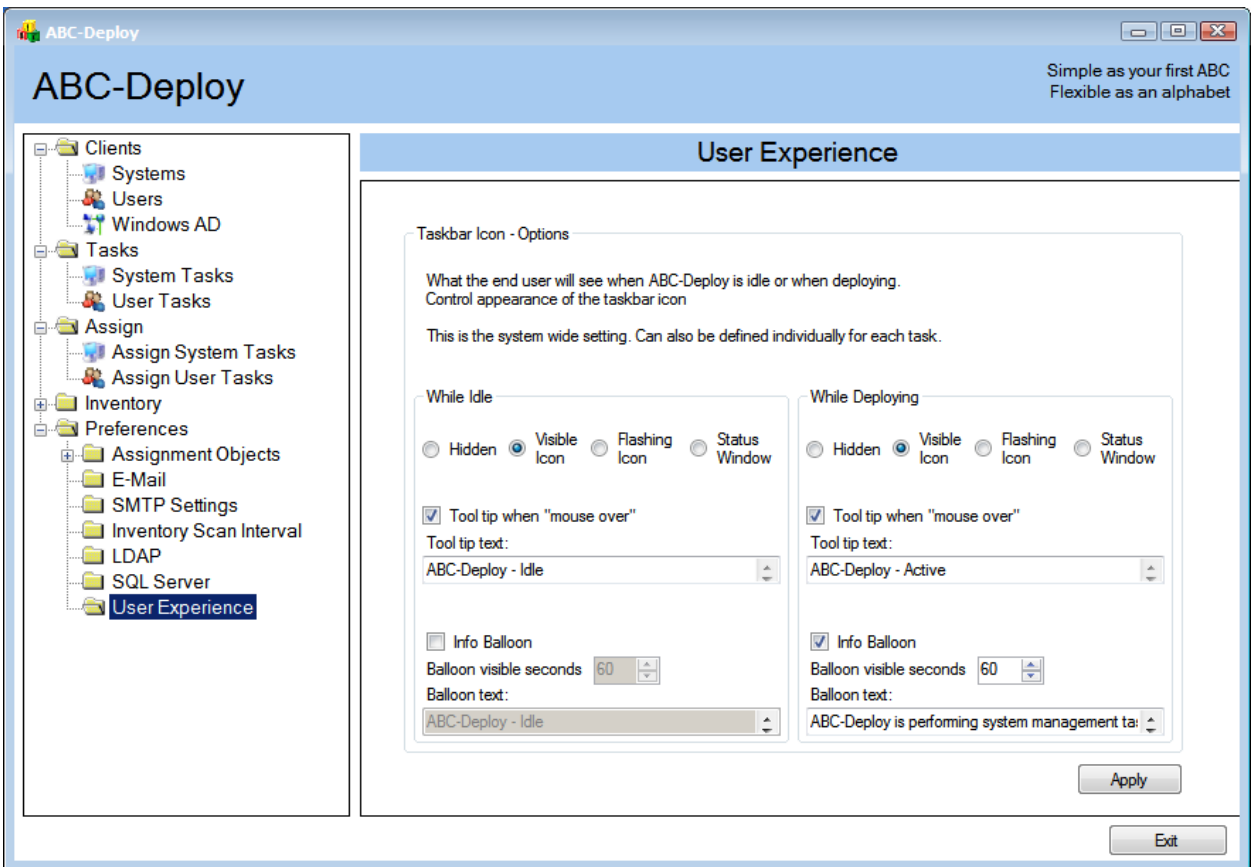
ABC-Deploy

ABC-Deploy

Simple as your first ABC
Flexible as an alphabet

Clients
Systems
Users
Windows AD
Tasks
System Tasks
User Tasks
Assign
Assign System Tasks
Assign User Tasks
Inventory
Preferences
Assignment Objects
E-Mail
SMTP Settings
Inventory Scan Interval
LDAP
SQL Server
User Experience

User Experience

Taskbar Icon - Options

What the end user will see when ABC-Deploy is idle or when deploying.
Control appearance of the taskbar icon

This is the system wide setting. Can also be defined individually for each task.

While Idle

Hidden Visible Icon Flashing Icon Status Window

Tool tip when "mouse over"
Tool tip text:
ABC-Deploy - Idle

Info Balloon
Balloon visible seconds 60
Balloon text:
ABC-Deploy - Idle

While Deploying

Hidden Visible Icon Flashing Icon Status Window

Tool tip when "mouse over"
Tool tip text:
ABC-Deploy - Active

Info Balloon
Balloon visible seconds 60
Balloon text:
ABC-Deploy is performing system management ta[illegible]

Apply

Exit